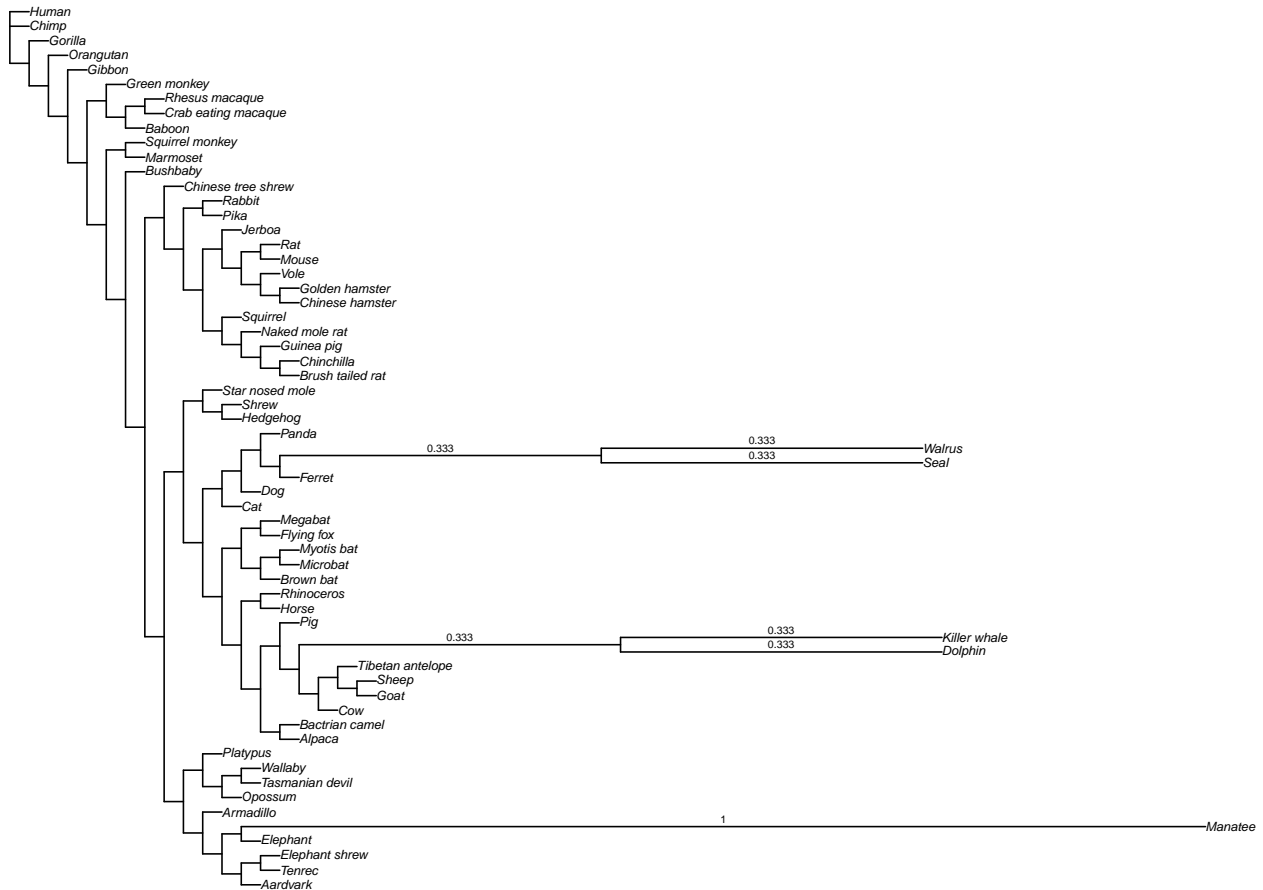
Human
Chimp
Gorilla
Orangutan
Gibbon
Green monkey
Rhesus macaque
Crab eating macaque
Baboon
Squirrel monkey
Marmoset
Bushbaby
Chinese tree shrew
Rabbit
Pika
Jerboa
Rat
Mouse
Vole
Golden hamster
Chinese hamster
Squirrel
Naked mole rat
Guinea pig
Chinchilla
Brush tailed rat
Star nosed mole
Shrew
Hedgehog
Panda
0.333
0.333
Walrus
0.333
Seal
Ferret
Dog
Cat
Megabat
Flying fox
Myotis bat
Microbat
Brown bat
Rhinoceros
Horse
Pig
0.333
0.333
Killer whale
0.333
Dolphin
Tibetan antelope
Sheep
Goat
Cow
Bactrian camel
Alpaca
Platypus
Wallaby
Tasmanian devil
Opossum
Armadillo
1
Manatee
Elephant
Elephant shrew
Tenrec
Aardvark